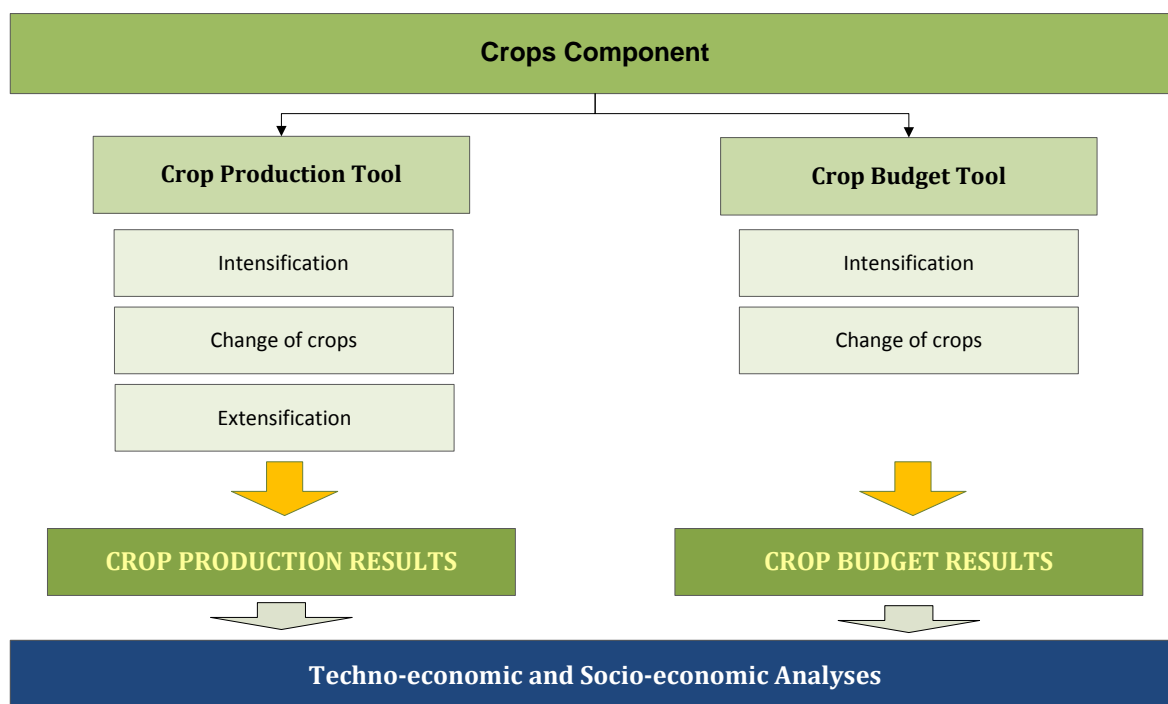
Crops Component

Crop Production Tool

Intensification

Change of crops

Extensification

CROP PRODUCTION RESULTS

Crop Budget Tool

Intensification

Change of crops

CROP BUDGET RESULTS

Techno-economic and Socio-economic Analyses